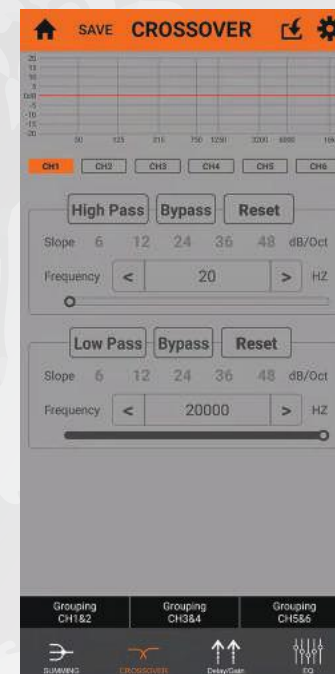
SAVE CROSSOVER

20
15
10
5
0dB
-5
-10
-15
-20

30 125 315 750 1250 3200 6000 16k

CH1 CH2 CH3 CH4 CH5 CH6

High Pass Bypass Reset

Slope 6 12 24 36 48 dB/Oct

Frequency < 20 > HZ

Low Pass Bypass Reset

Slope 6 12 24 36 48 dB/Oct

Frequency < 20000 > HZ

Grouping CH1&2
Grouping CH3&4
Grouping CH5&6

SUMMING CROSSOVER Delay/Gain EQ